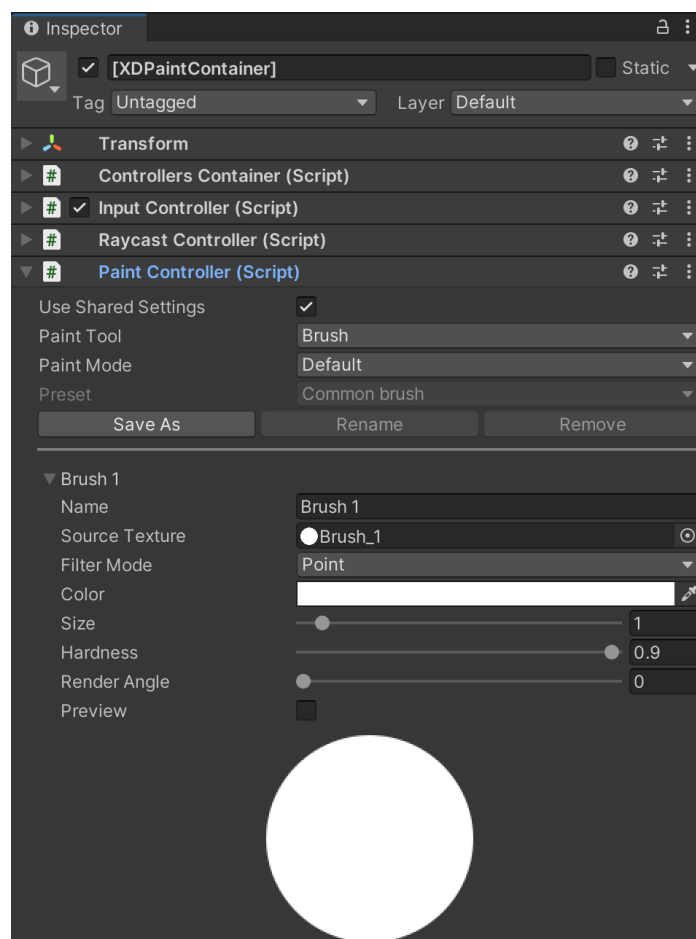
Inspector

[XDPaintContainer]

Static

Tag Untagged

Layer Default

Transform

Controllers Container (Script)

Input Controller (Script)

Raycast Controller (Script)

Paint Controller (Script)

Use Shared Settings

Paint Tool Brush

Paint Mode Default

Preset Common brush

Save As

Rename

Remove

Brush 1

Name Brush 1

Source Texture Brush_1

Filter Mode Point

Color

Size 1

Hardness 0.9

Render Angle 0

Preview